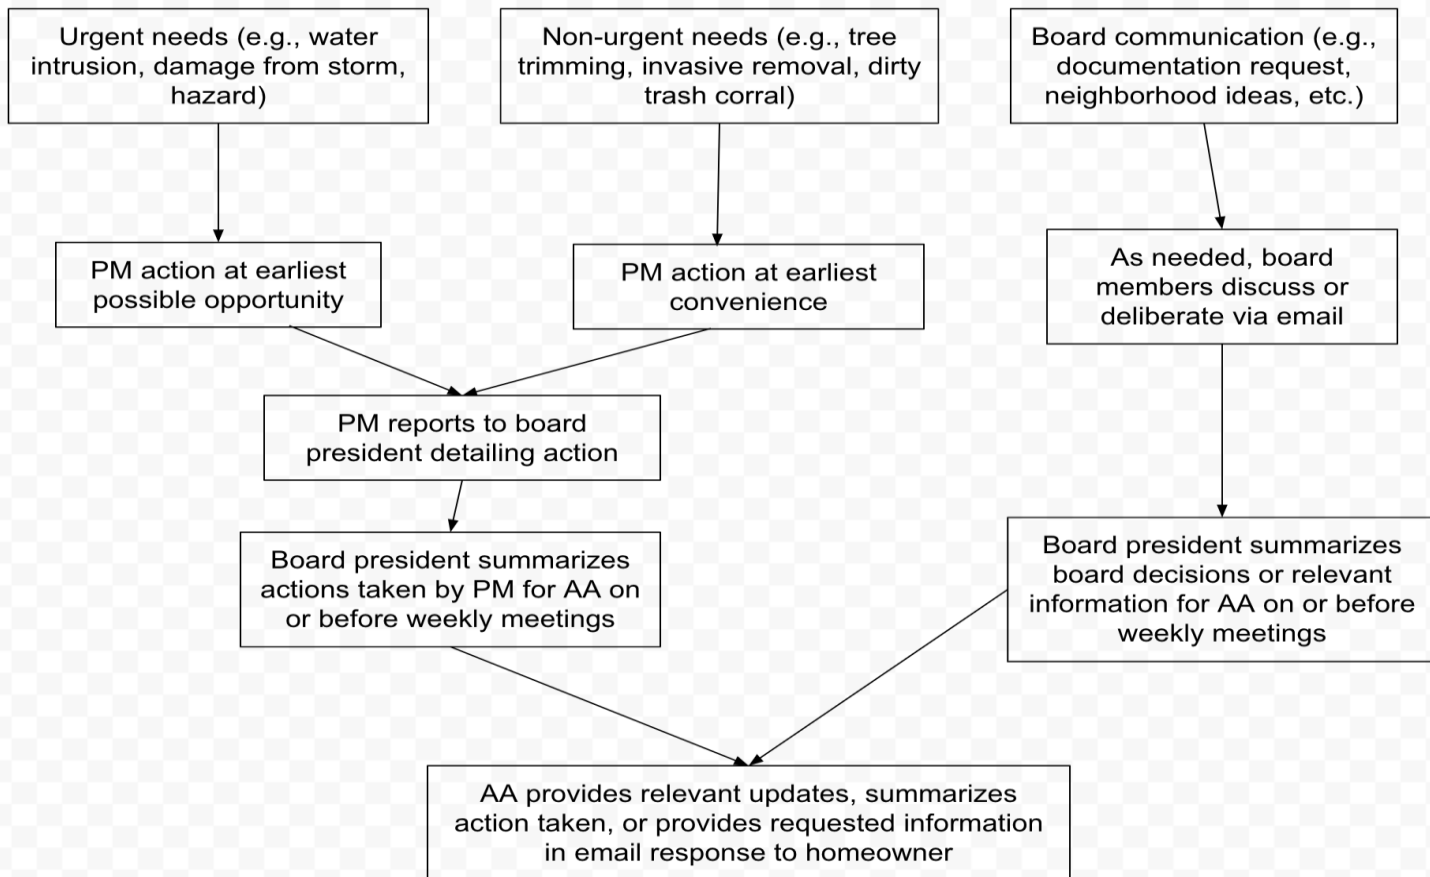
Urgent needs (e.g., water intrusion, damage from storm, hazard)

Non-urgent needs (e.g., tree trimming, invasive removal, dirty trash corral)

Board communication (e.g., documentation request, neighborhood ideas, etc.)

PM action at earliest possible opportunity

PM action at earliest convenience

As needed, board members discuss or deliberate via email

PM reports to board president detailing action

Board president summarizes actions taken by PM for AA on or before weekly meetings

Board president summarizes board decisions or relevant information for AA on or before weekly meetings

AA provides relevant updates, summarizes action taken, or provides requested information in email response to homeowner